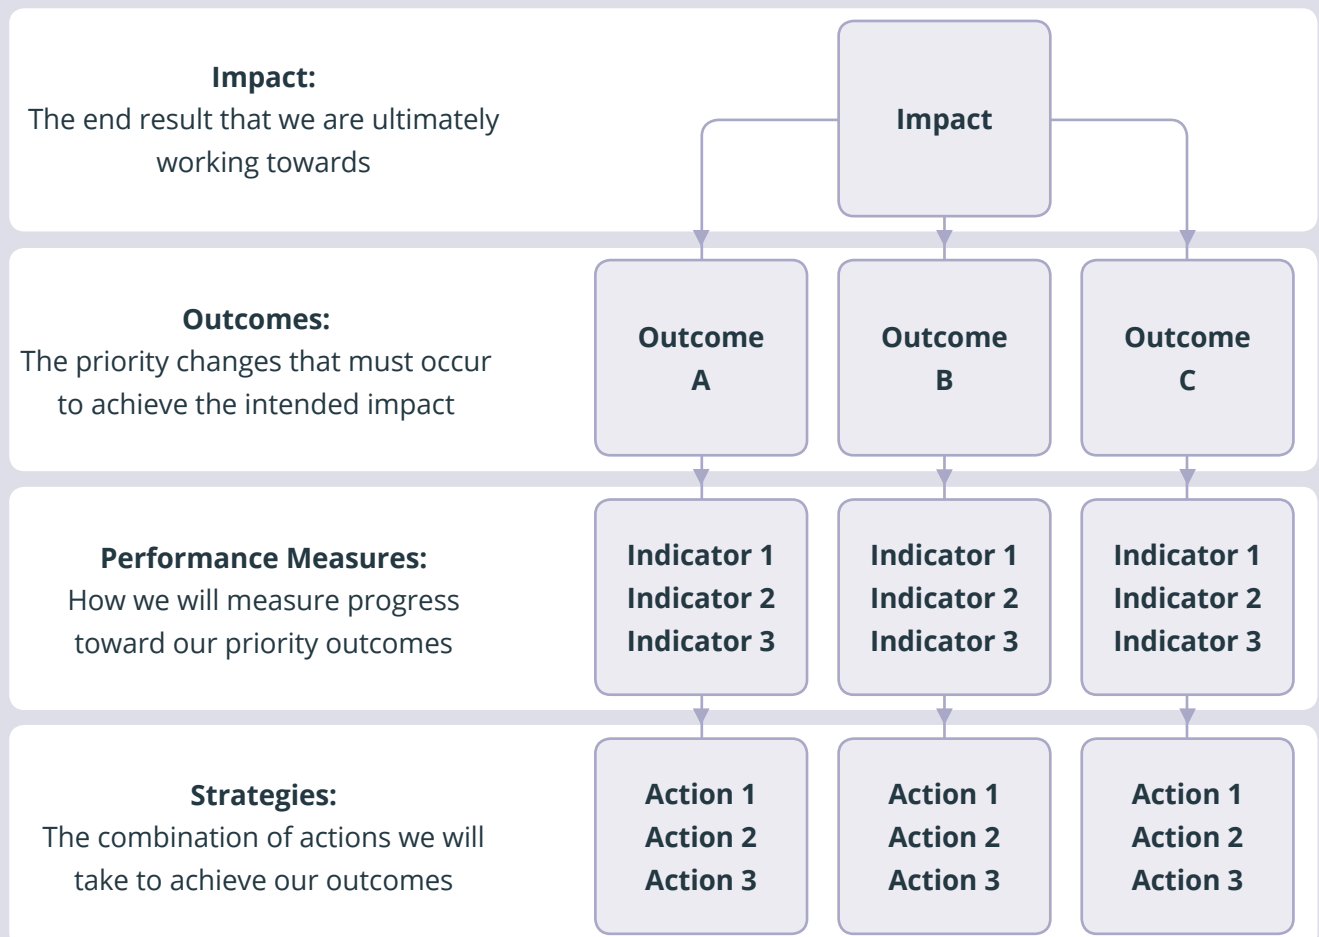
**Impact:**
The end result that we are ultimately working towards

Impact

**Outcomes:**
The priority changes that must occur to achieve the intended impact

Outcome A

Outcome B

Outcome C

**Performance Measures:**
How we will measure progress toward our priority outcomes

Indicator 1
Indicator 2
Indicator 3

Indicator 1
Indicator 2
Indicator 3

Indicator 1
Indicator 2
Indicator 3

**Strategies:**
The combination of actions we will take to achieve our outcomes

Action 1
Action 2
Action 3

Action 1
Action 2
Action 3

Action 1
Action 2
Action 3